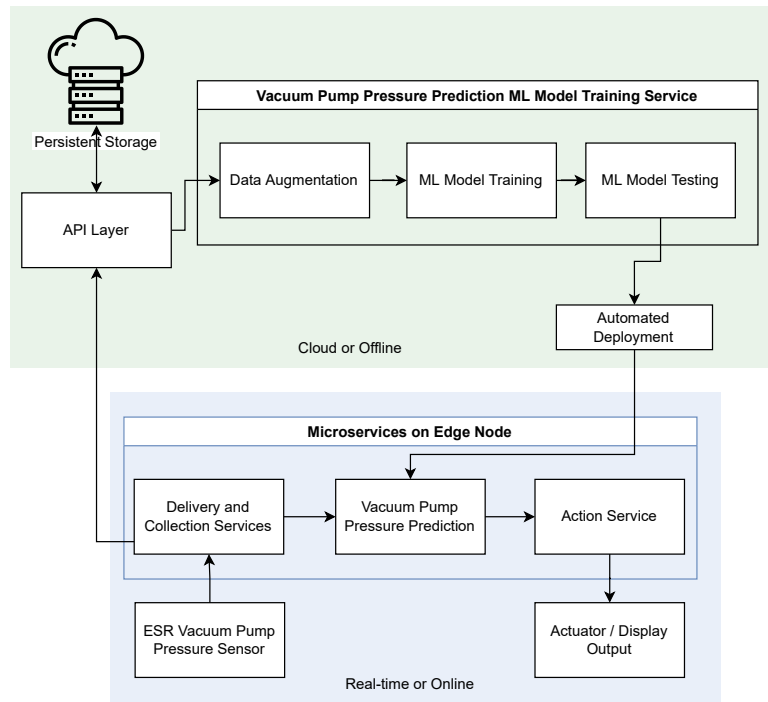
Persistent Storage

Vacuum Pump Pressure Prediction ML Model Training Service

Data Augmentation

ML Model Training

ML Model Testing

API Layer

Automated Deployment

Cloud or Offline

Microservices on Edge Node

Delivery and Collection Services

Vacuum Pump Pressure Prediction

Action Service

ESR Vacuum Pump Pressure Sensor

Actuator / Display Output

Real-time or Online